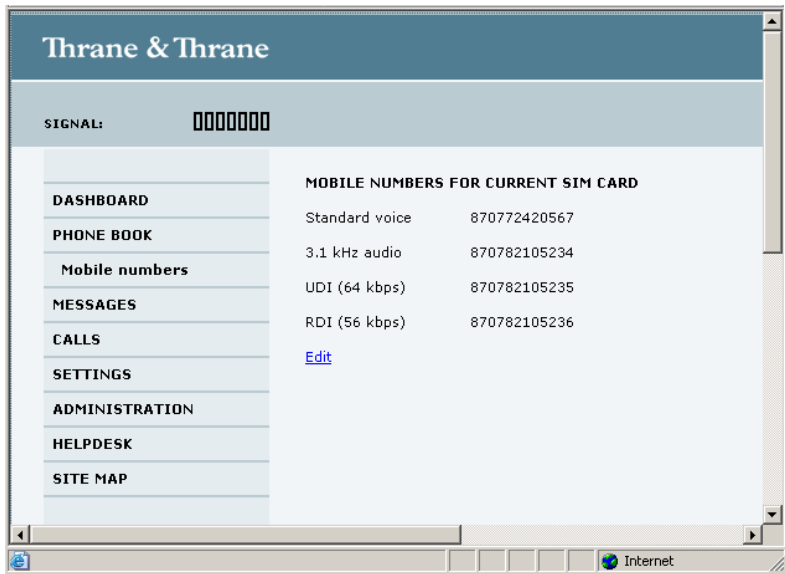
Thrane & Thrane

SIGNAL:

DASHBOARD
PHONE BOOK
Mobile numbers
MESSAGES
CALLS
SETTINGS
ADMINISTRATION
HELPDESK
SITE MAP

MOBILE NUMBERS FOR CURRENT SIM CARD

| Standard voice | 870772420567 |
|---|---|
| 3.1 kHz audio | 870782105234 |
| UDI (64 kbps) | 870782105235 |
| RDI (56 kbps) | 870782105236 |

Edit

Internet